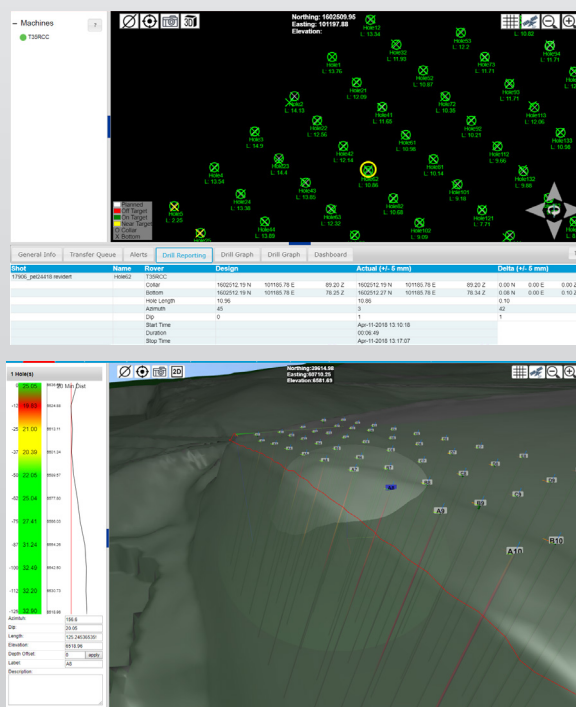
Machines

T35RCC

3D

Northing: 1602509.95
Easting: 101197.88
Elevation:

Hole12 L: 13.34
Hole53 L: 12.2
L: 10.82
Hole34 L: 11.71
Hole1 L: 13.76
Hole32 L: 11.93
Hole33 L: 11.71
Hole21 L: 12.09
Hole31 L: 10.87
Hole73 L: 11.71
Hole2 L: 14.13
Hole72 L: 10.35
Hole113 L: 12.06
Hole22 L: 12.56
Hole41 L: 11.65
Hole92 L: 10.21
Hole133 L: 10.66
Hole3 L: 14.9
Hole61 L: 10.96
Hole112 L: 9.66
Hole23 L: 14.4
Hole42 L: 12.14
Hole62 L: 10.86
Hole81 L: 10.14
Hole132 L: 9.88
Hole4 L: 13.54
Hole43 L: 13.85
Hole101 L: 9.18
Hole24 L: 13.38
Hole82 L: 10.58
Hole5 L: 2.25
Hole63 L: 10.32
Hole121 L: 7.71
Hole44 L: 13.69
Hole102 L: 9.09

Planned
Off Target
On Target
Near Target
O Collar
X Bottom

General Info | Transfer Queue | Alerts | Drill Reporting | Drill Graph | Drill Graph | Dashboard

| Shot | Name | Rover | Design | | | Actual (+/- 5 mm) | | | Delta (+/- 5 mm) | | |
|---|---|---|---|---|---|---|---|---|---|---|---|
| 17906_pel2a418 revidert | Hole62 | T35RCC | | | | | | | | | |
| | | Collar | 1602512.19 N | 101185.78 E | 89.20 Z | 1602512.19 N | 101185.78 E | 89.20 Z | 0.00 N | 0.00 E | 0.00 Z |
| | | Bottom | 1602512.19 N | 101185.78 E | 78.25 Z | 1602512.27 N | 101185.78 E | 78.34 Z | 0.08 N | 0.00 E | 0.10 Z |
| | | Hole Length | 10.96 | | | 10.86 | | | 0.10 | | |
| | | Azimuth | 45 | | | 3 | | | 42 | | |
| | | Dip | 0 | | | 1 | | | 1 | | |
| | | Start Time | | | | Apr-11-2018 13:10:18 | | | | | |
| | | Duration | | | | 00:06:49 | | | | | |
| | | Stop Time | | | | Apr-11-2018 13:17:07 | | | | | |

1 Hole(s)

20 Min Dist

25.05, 16.80, 21.00, 20.39, 22.05, 25.04, 27.41, 31.24, 32.49, 32.20, 30.90

2D

Northing:29614.98
Easting:60719.25
Elevation:6581.63

A7, A8, A9, C3, B9, B10, A10

Azimuth: 156.6
Dip: 29.66
Length: 125.24636539
Elevation: 6518.96
Depth Offset: 0 apply
Label: A8
Description: